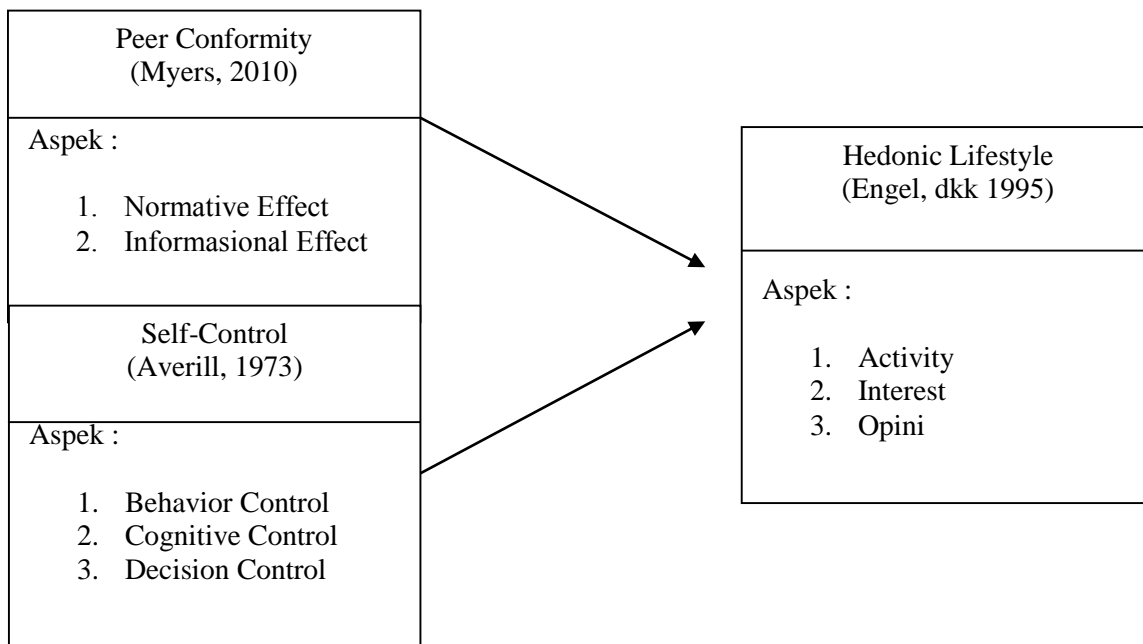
Peer Conformity
(Myers, 2010)

Aspek :

1. Normative Effect
2. Informasional Effect

Self-Control
(Averill, 1973)

Aspek :

1. Behavior Control
2. Cognitive Control
3. Decision Control

Hedonic Lifestyle
(Engel, dkk 1995)

Aspek :

1. Activity
2. Interest
3. Opini